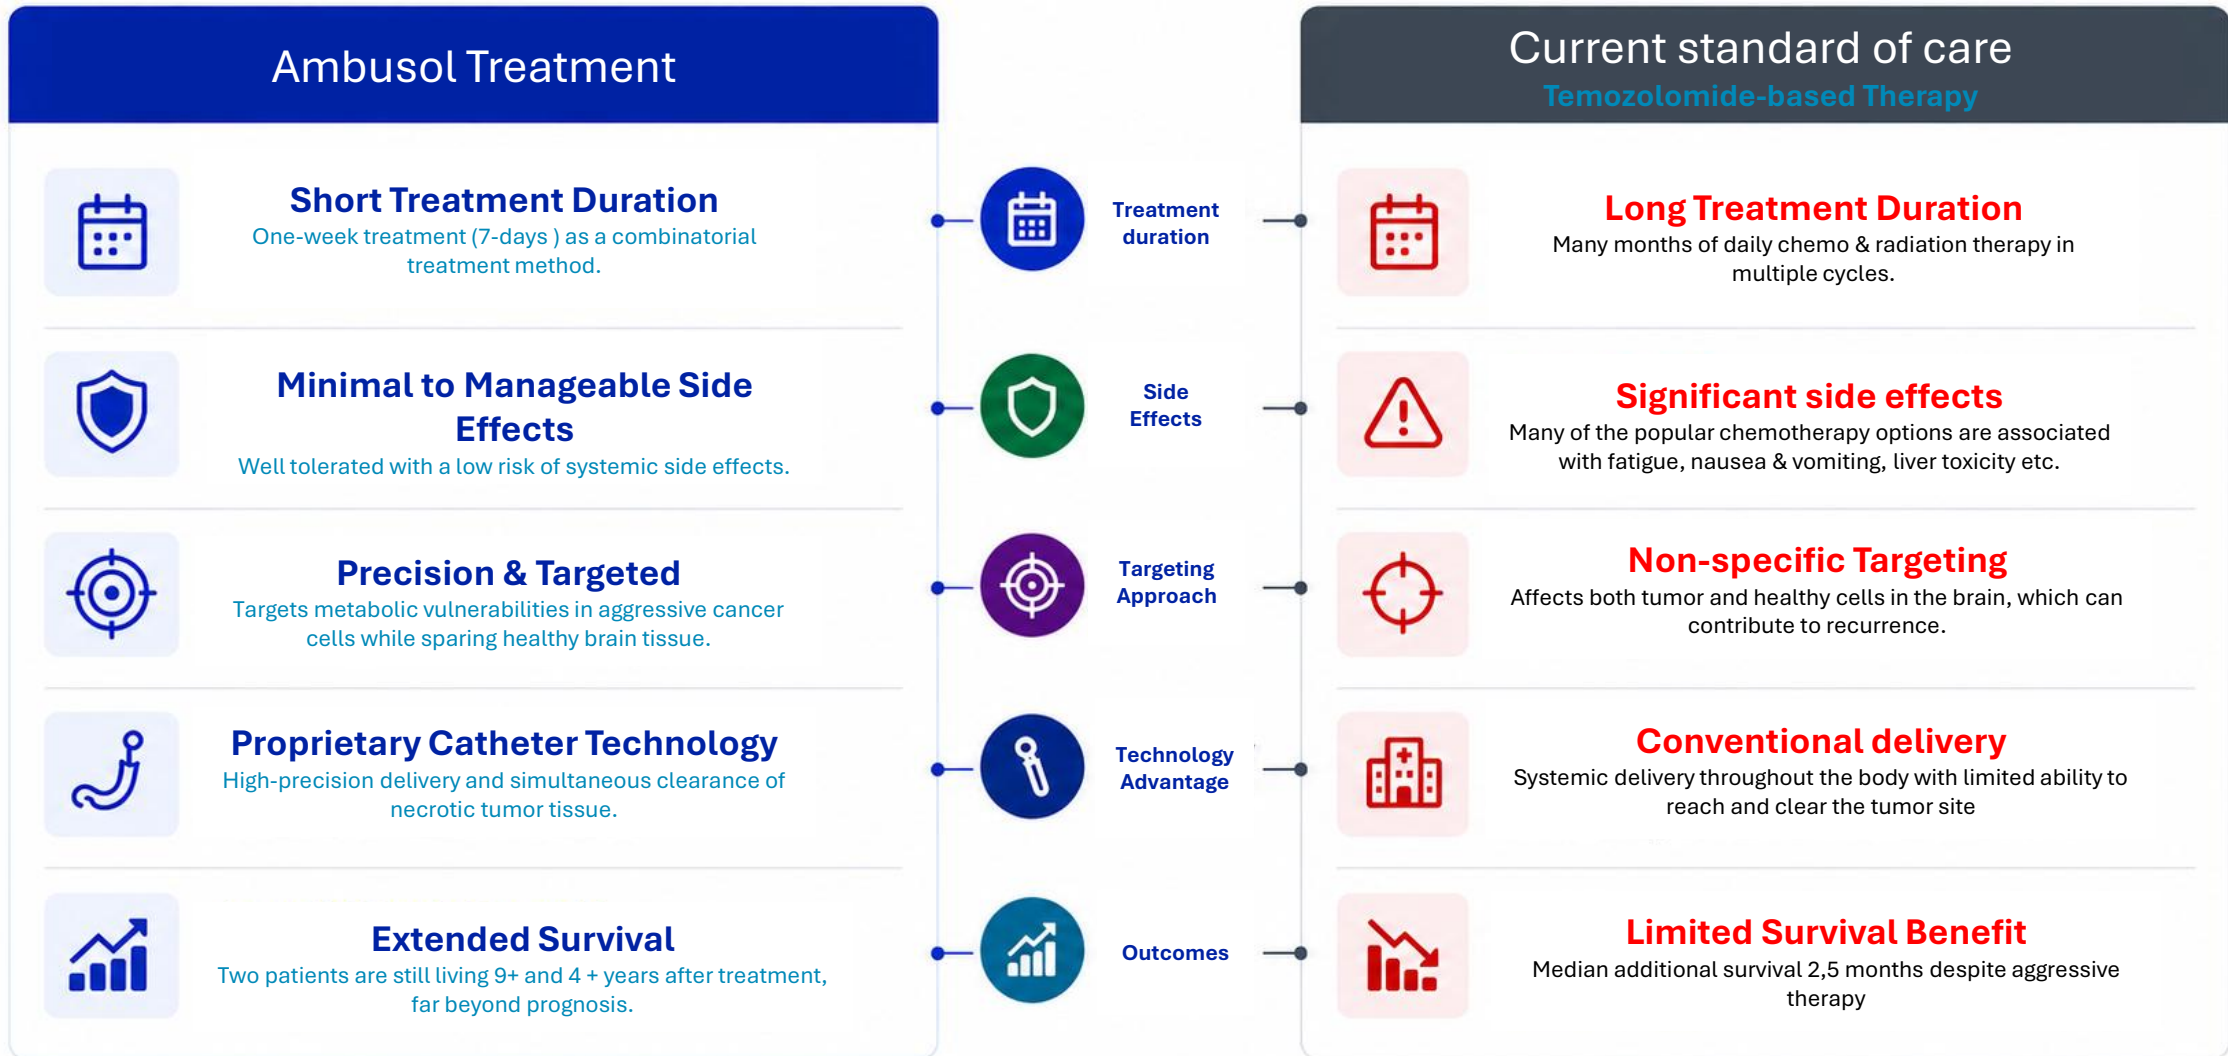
Ambusol Treatment

Short Treatment Duration
One-week treatment (7-days ) as a combinatorial treatment method.

Minimal to Manageable Side Effects
Well tolerated with a low risk of systemic side effects.

Precision & Targeted
Targets metabolic vulnerabilities in aggressive cancer cells while sparing healthy brain tissue.

Proprietary Catheter Technology
High-precision delivery and simultaneous clearance of necrotic tumor tissue.

Extended Survival
Two patients are still living 9+ and 4 + years after treatment, far beyond prognosis.

Treatment duration

Side Effects

Targeting Approach

Technology Advantage

Outcomes

Current standard of care
Temozolomide-based Therapy

Long Treatment Duration
Many months of daily chemo & radiation therapy in multiple cycles.

Significant side effects
Many of the popular chemotherapy options are associated with fatigue, nausea & vomiting, liver toxicity etc.

Non-specific Targeting
Affects both tumor and healthy cells in the brain, which can contribute to recurrence.

Conventional delivery
Systemic delivery throughout the body with limited ability to reach and clear the tumor site

Limited Survival Benefit
Median additional survival 2,5 months despite aggressive therapy